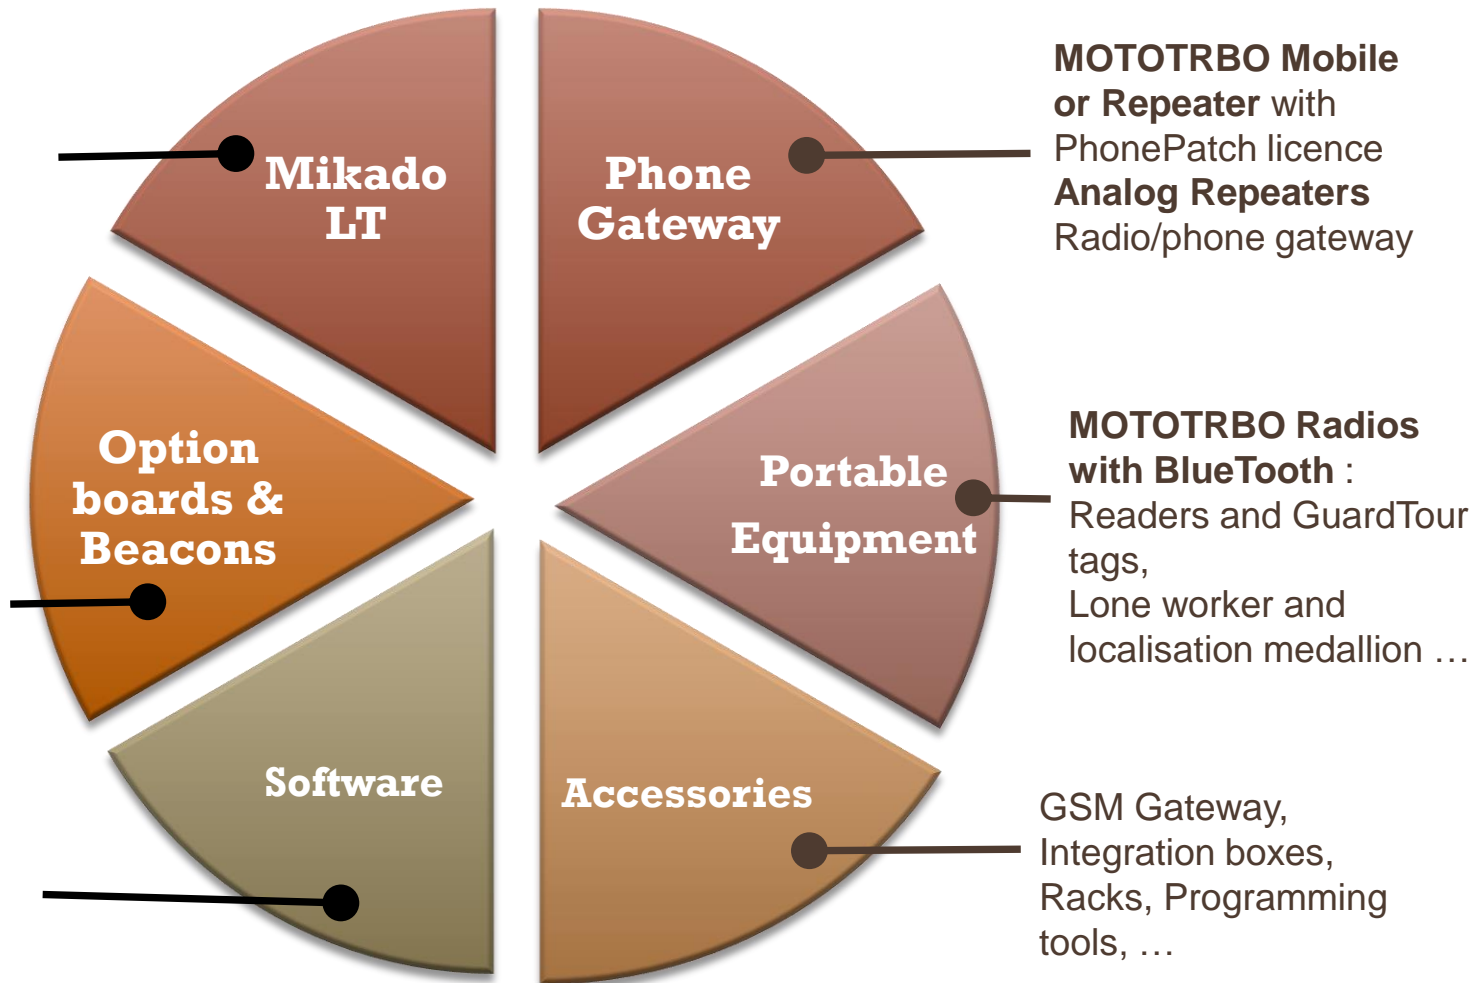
Mikado LT

Phone Gateway

MOTOTRBO Mobile or Repeater with PhonePatch licence
Analog Repeaters
Radio/phone gateway

Option boards & Beacons

Portable Equipment

MOTOTRBO Radios with BlueTooth :
Readers and GuardTour tags,
Lone worker and localisation medallion …

Software

Accessories

GSM Gateway,
Integration boxes,
Racks, Programming tools, …